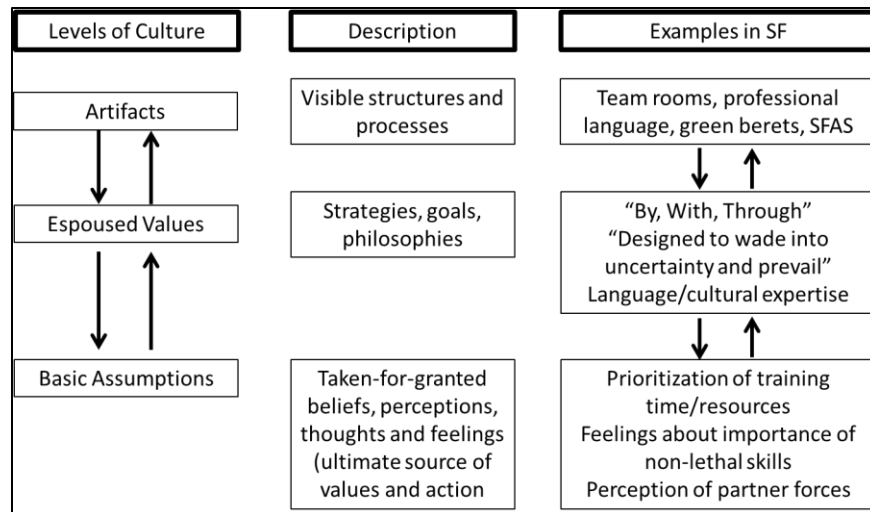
| Levels of Culture | Description | Examples in SF |
|---|---|---|
| Artifacts | Visible structures and processes | Team rooms, professional language, green berets, SFAS |
| Espoused Values | Strategies, goals, philosophies | "By, With, Through" "Designed to wade into uncertainty and prevail" Language/cultural expertise |
| Basic Assumptions | Taken-for-granted beliefs, perceptions, thoughts and feelings (ultimate source of values and action | Prioritization of training time/resources Feelings about importance of non-lethal skills Perception of partner forces |